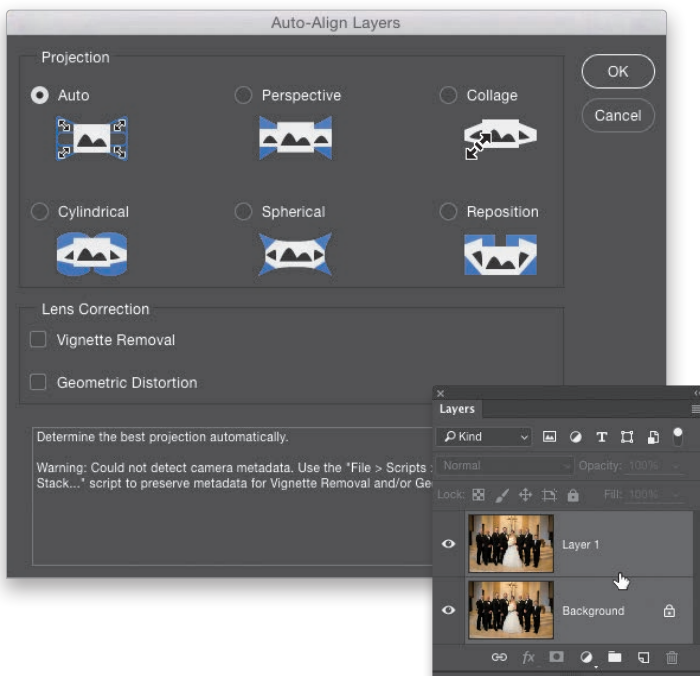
Auto-Align Layers

Projection

Auto

Perspective

Collage

Cylindrical

Spherical

Reposition

OK

Cancel

Lens Correction

Vignette Removal

Geometric Distortion

Determine the best projection automatically.

Warning: Could not detect camera metadata. Use the "File > Scripts > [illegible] Stack..." script to preserve metadata for Vignette Removal and/or Ge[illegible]

Layers

Kind

Normal

Opacity: 100%

Lock:

Fill: 100%

Layer 1

Background